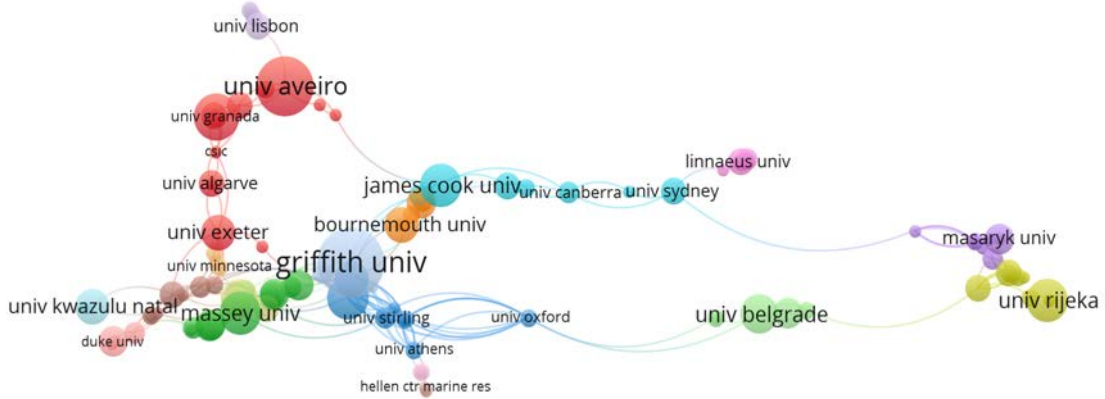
univ lisbon
univ aveiro
univ granada
csic
univ algarve
univ exeter
univ minnesota
griffith univ
bournemouth univ
james cook univ
univ canberra
univ sydney
linnaeus univ
masaryk univ
univ rijeka
univ kwazulu natal
massey univ
univ stirling
univ oxford
univ belgrade
duke univ
univ athens
hellen ctr marine res